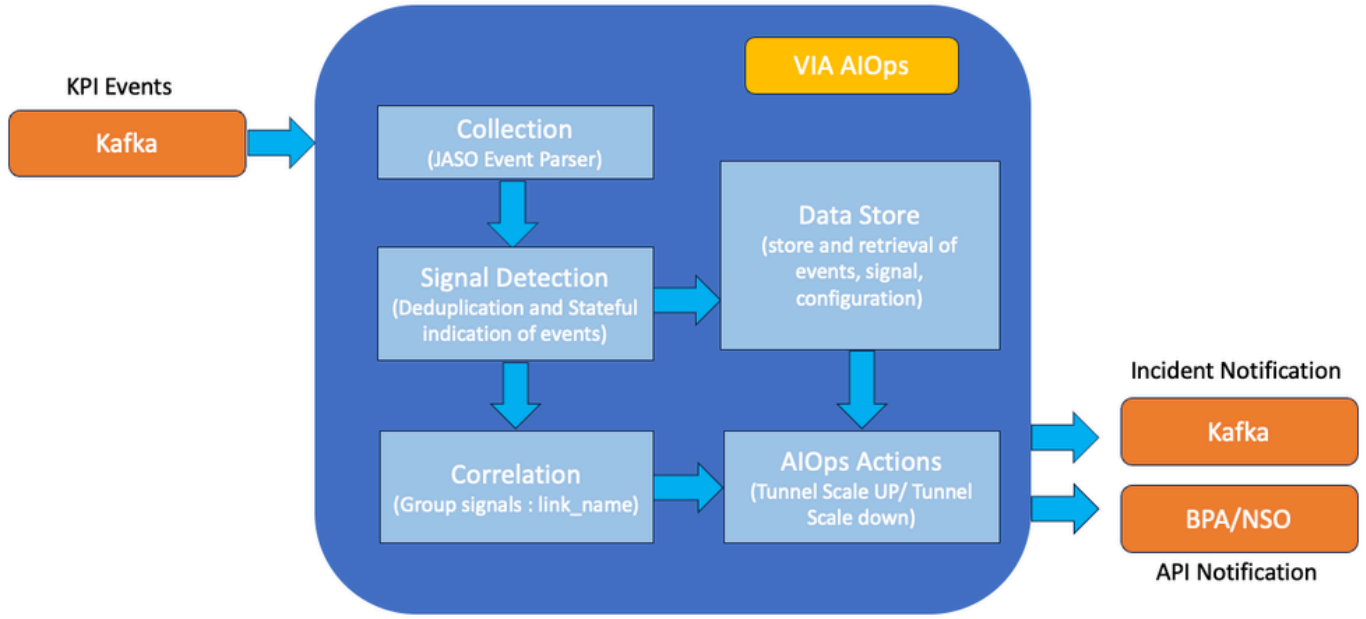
KPI Events

Kafka

VIA AIOps

Collection
(JASO Event Parser)

Data Store
(store and retrieval of events, signal, configuration)

Signal Detection
(Deduplication and Stateful indication of events)

Correlation
(Group signals : link_name)

AIOps Actions
(Tunnel Scale UP/ Tunnel Scale down)

Incident Notification

Kafka

BPA/NSO

API Notification